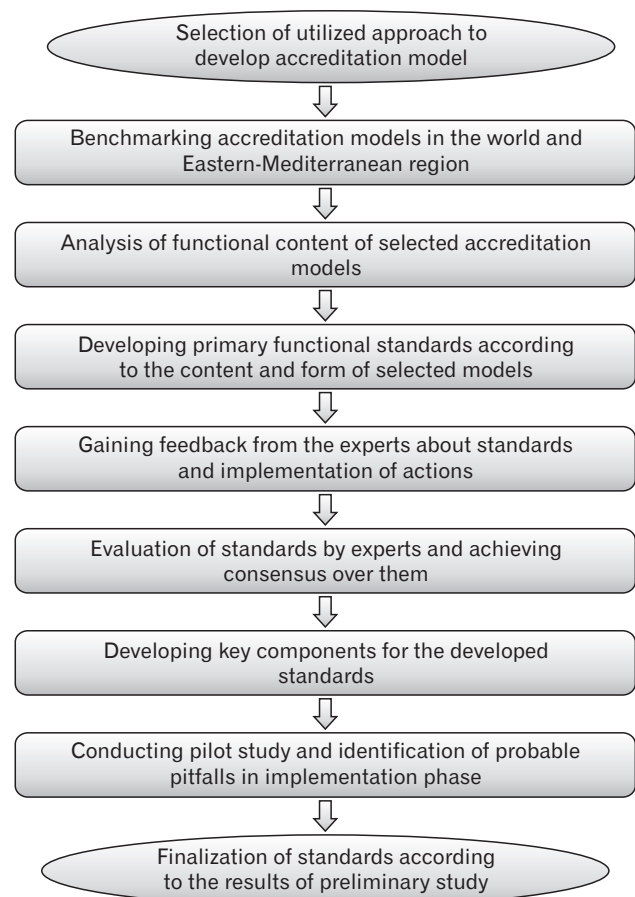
Selection of utilized approach to develop accreditation model

Benchmarking accreditation models in the world and Eastern-Mediterranean region

Analysis of functional content of selected accreditation models

Developing primary functional standards according to the content and form of selected models

Gaining feedback from the experts about standards and implementation of actions

Evaluation of standards by experts and achieving consensus over them

Developing key components for the developed standards

Conducting pilot study and identification of probable pitfalls in implementation phase

Finalization of standards according to the results of preliminary study